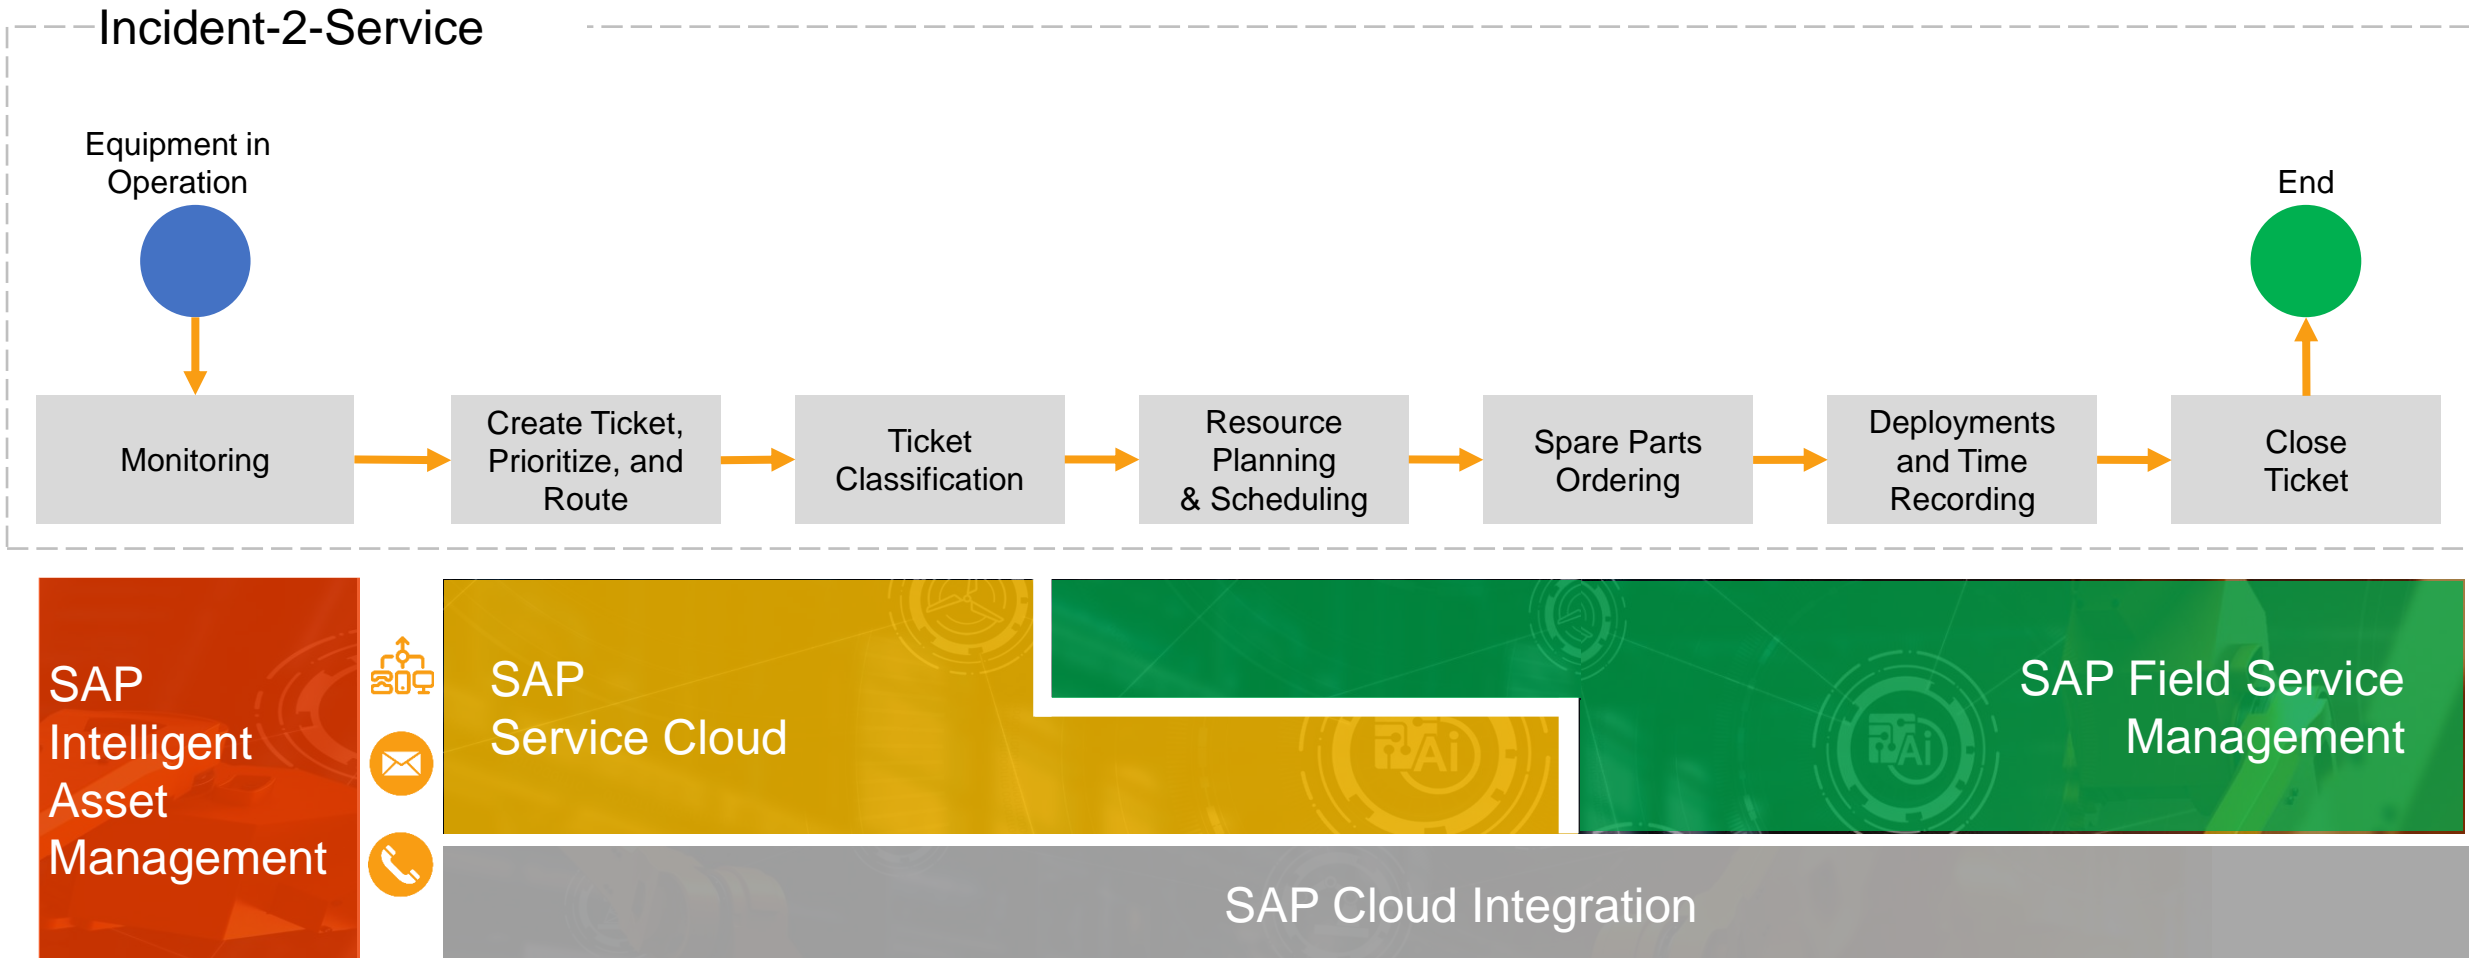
Incident-2-Service

Equipment in Operation

End

Monitoring

Create Ticket, Prioritize, and Route

Ticket Classification

Resource Planning & Scheduling

Spare Parts Ordering

Deployments and Time Recording

Close Ticket

SAP Intelligent Asset Management

SAP Service Cloud

SAP Field Service Management

SAP Cloud Integration